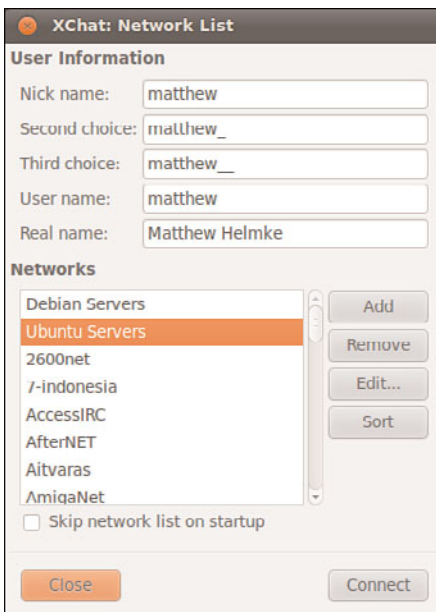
XChat: Network List

User Information

Nick name: matthew

Second choice: matthew_

Third choice: matthew__

User name: matthew

Real name: Matthew Helmke

Networks

Debian Servers
Ubuntu Servers
2600net
7-indonesia
AccessIRC
AfterNET
Aitvaras
AmigaNet

Add
Remove
Edit...
Sort

Skip network list on startup

Close
Connect